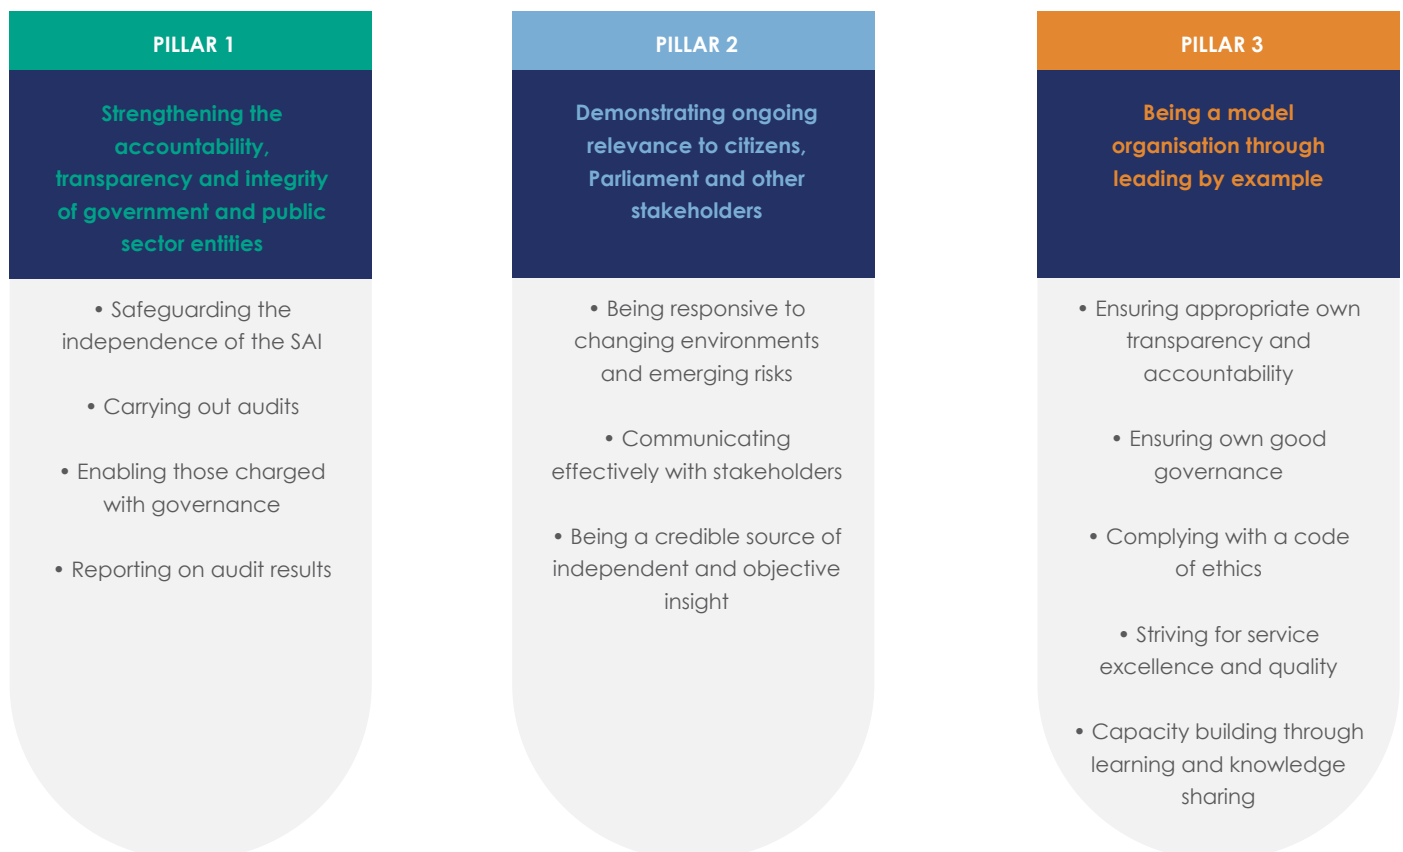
PILLAR 1

Strengthening the accountability, transparency and integrity of government and public sector entities

• Safeguarding the independence of the SAI

• Carrying out audits

• Enabling those charged with governance

• Reporting on audit results

PILLAR 2

Demonstrating ongoing relevance to citizens, Parliament and other stakeholders

• Being responsive to changing environments and emerging risks

• Communicating effectively with stakeholders

• Being a credible source of independent and objective insight

PILLAR 3

Being a model organisation through leading by example

• Ensuring appropriate own transparency and accountability

• Ensuring own good governance

• Complying with a code of ethics

• Striving for service excellence and quality

• Capacity building through learning and knowledge sharing